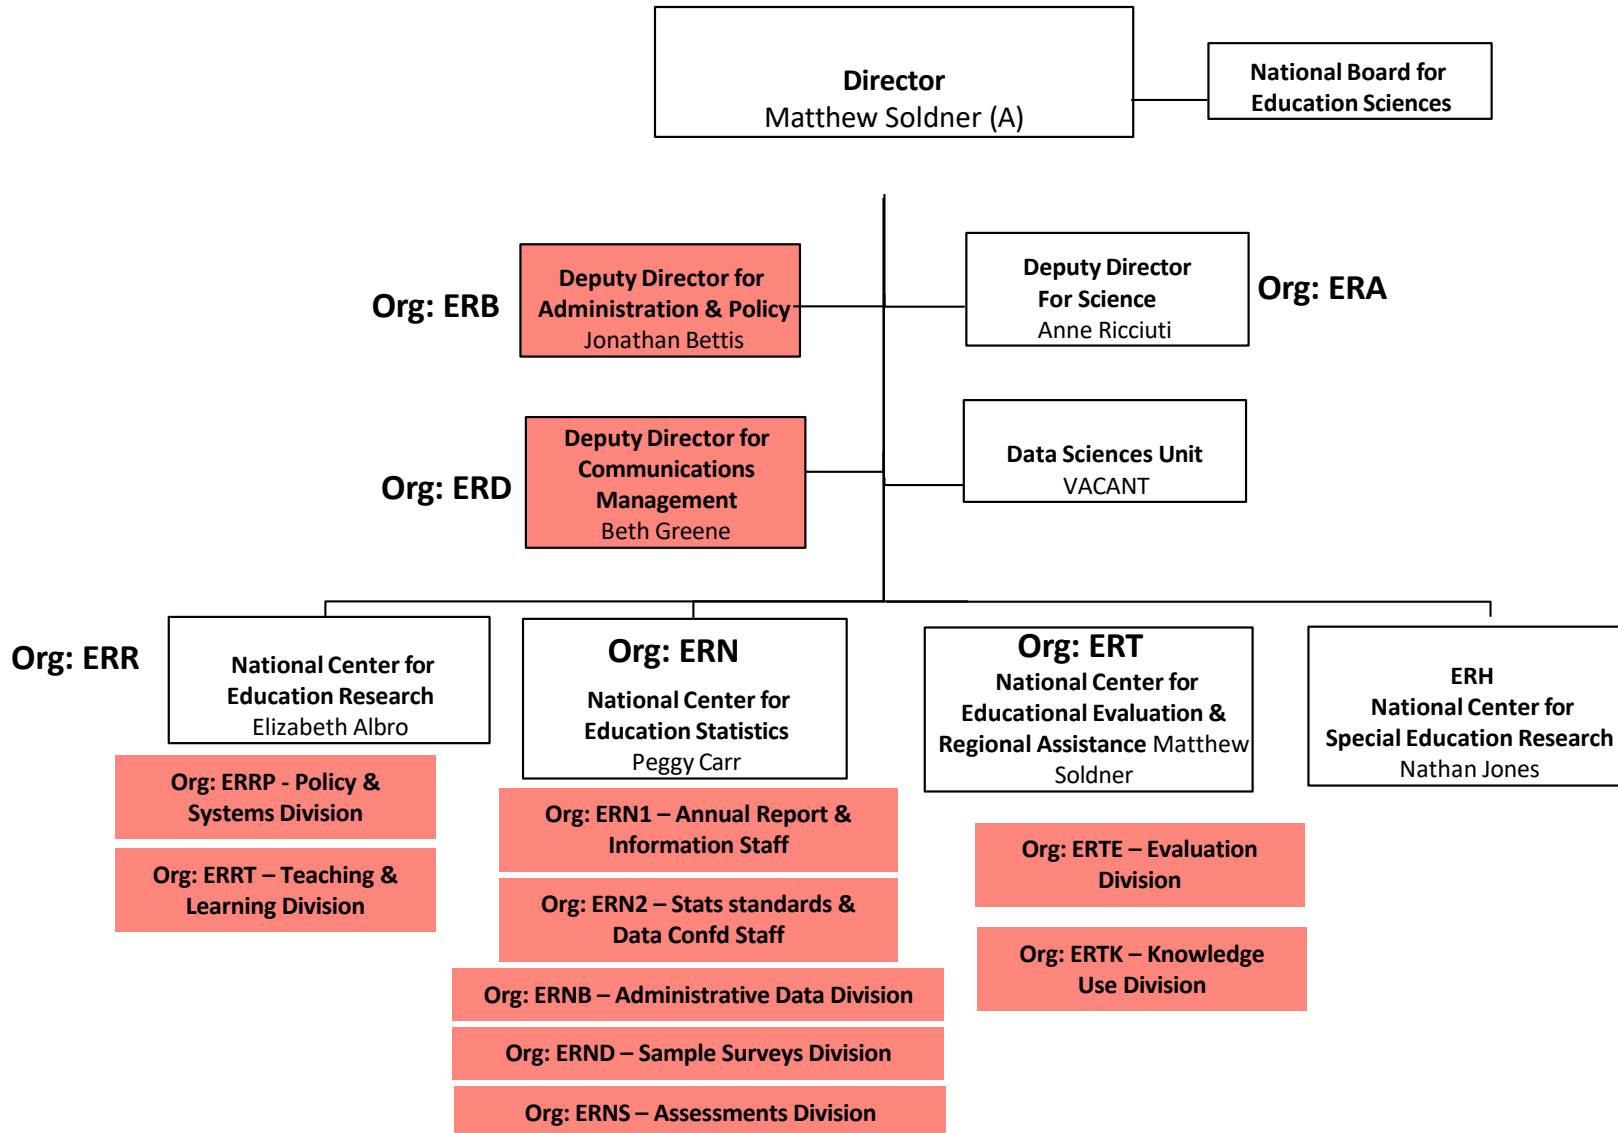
Director
Matthew Soldner (A)

National Board for Education Sciences

Org: ERB

Deputy Director for Administration & Policy
Jonathan Bettis

Deputy Director For Science
Anne Ricciuti

Org: ERA

Org: ERD

Deputy Director for Communications Management
Beth Greene

Data Sciences Unit
VACANT

Org: ERR

National Center for Education Research
Elizabeth Albro

Org: ERRP - Policy & Systems Division

Org: ERRT – Teaching & Learning Division

Org: ERN
National Center for Education Statistics
Peggy Carr

Org: ERN1 – Annual Report & Information Staff

Org: ERN2 – Stats standards & Data Confd Staff

Org: ERNB – Administrative Data Division

Org: ERND – Sample Surveys Division

Org: ERNS – Assessments Division

Org: ERT
National Center for Educational Evaluation & Regional Assistance Matthew Soldner

Org: ERTE – Evaluation Division

Org: ERTK – Knowledge Use Division

ERH
National Center for Special Education Research
Nathan Jones